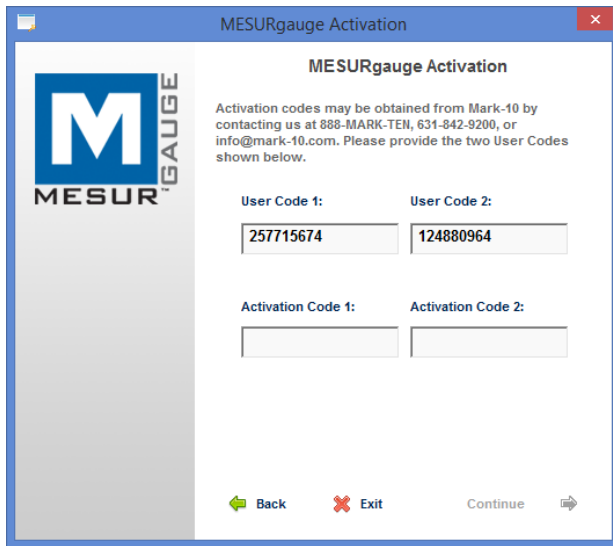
MESURgauge Activation

M
GAUGE
MESUR™

MESURgauge Activation

Activation codes may be obtained from Mark-10 by contacting us at 888-MARK-TEN, 631-842-9200, or info@mark-10.com. Please provide the two User Codes shown below.

User Code 1:
257715674

User Code 2:
124880964

Activation Code 1:

Activation Code 2:

Back
Exit
Continue